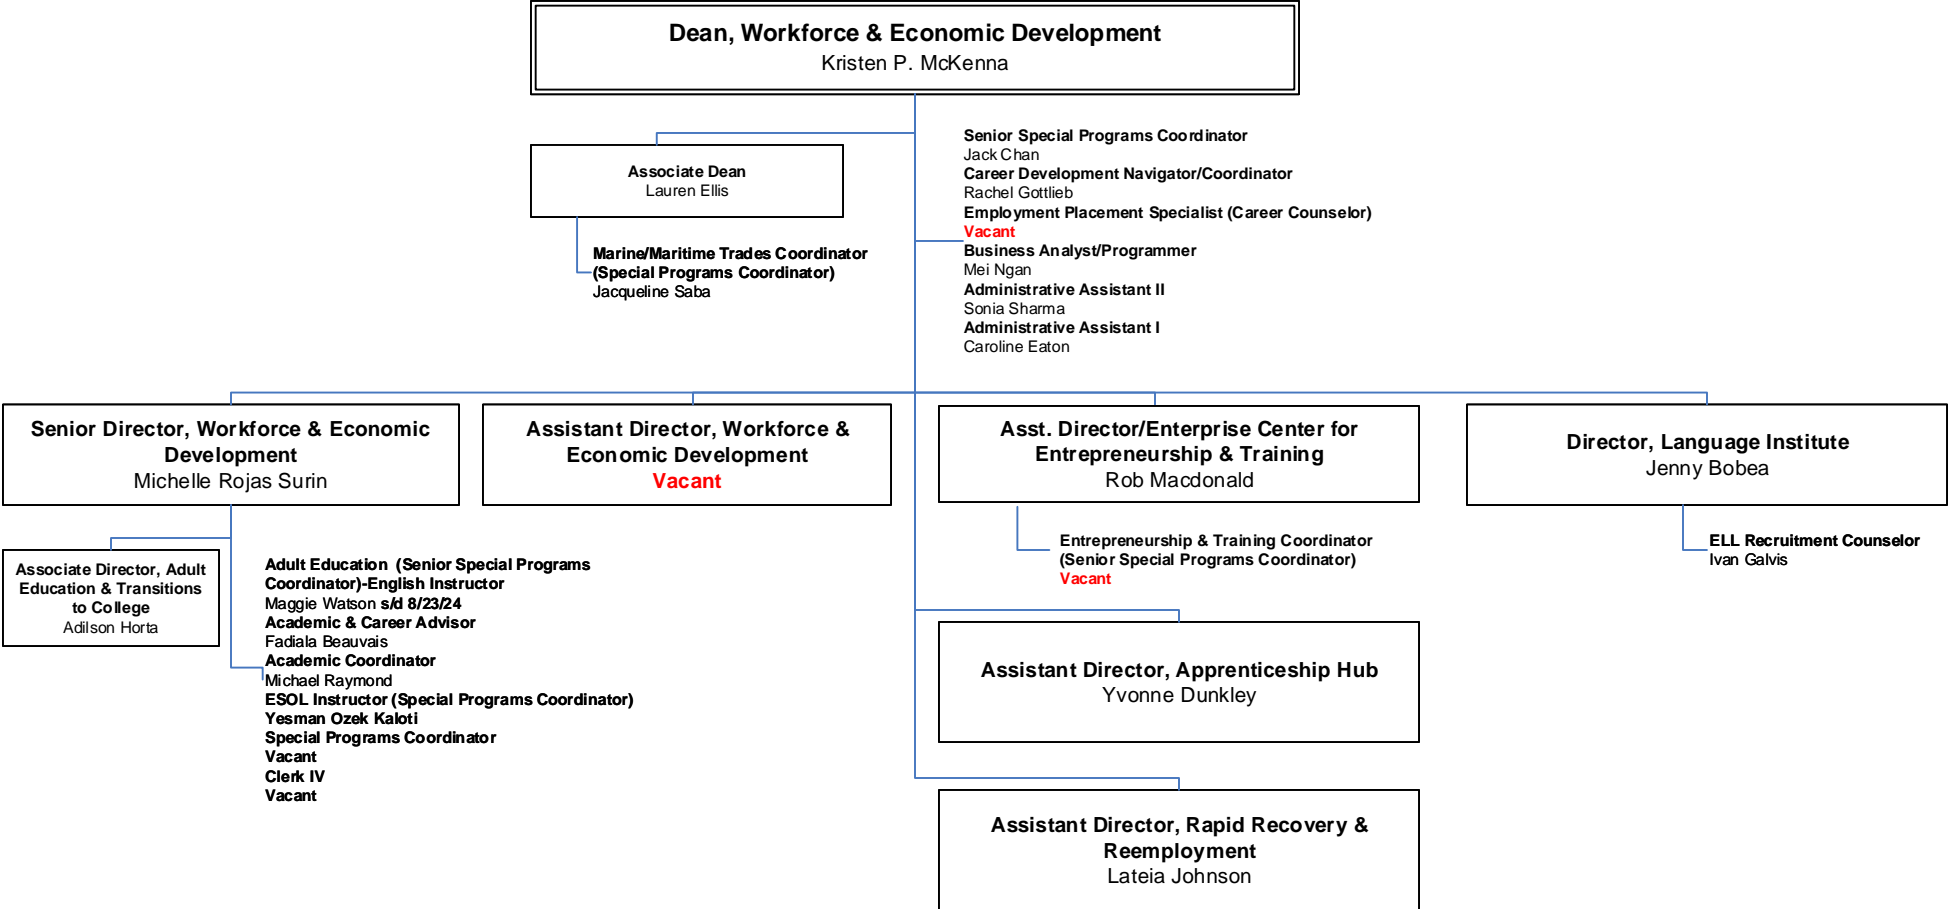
Dean, Workforce & Economic Development
Kristen P. McKenna

Associate Dean
Lauren Ellis

Marine/Maritime Trades Coordinator (Special Programs Coordinator)
Jacqueline Saba

Senior Special Programs Coordinator
Jack Chan
Career Development Navigator/Coordinator
Rachel Gottlieb
Employment Placement Specialist (Career Counselor)
Vacant
Business Analyst/Programmer
Mei Ngan
Administrative Assistant II
Sonia Sharma
Administrative Assistant I
Caroline Eaton

Senior Director, Workforce & Economic Development
Michelle Rojas Surin

Assistant Director, Workforce & Economic Development
Vacant

Asst. Director/Enterprise Center for Entrepreneurship & Training
Rob Macdonald

Director, Language Institute
Jenny Bobea

Associate Director, Adult Education & Transitions to College
Adilson Horta

Adult Education (Senior Special Programs Coordinator)-English Instructor
Maggie Watson s/d 8/23/24
Academic & Career Advisor
Fadiala Beauvais
Academic Coordinator
Michael Raymond
ESOL Instructor (Special Programs Coordinator)
Yesman Ozek Kaloti
Special Programs Coordinator
Vacant
Clerk IV
Vacant

Entrepreneurship & Training Coordinator (Senior Special Programs Coordinator)
Vacant

ELL Recruitment Counselor
Ivan Galvis

Assistant Director, Apprenticeship Hub
Yvonne Dunkley

Assistant Director, Rapid Recovery & Reemployment
Lateia Johnson